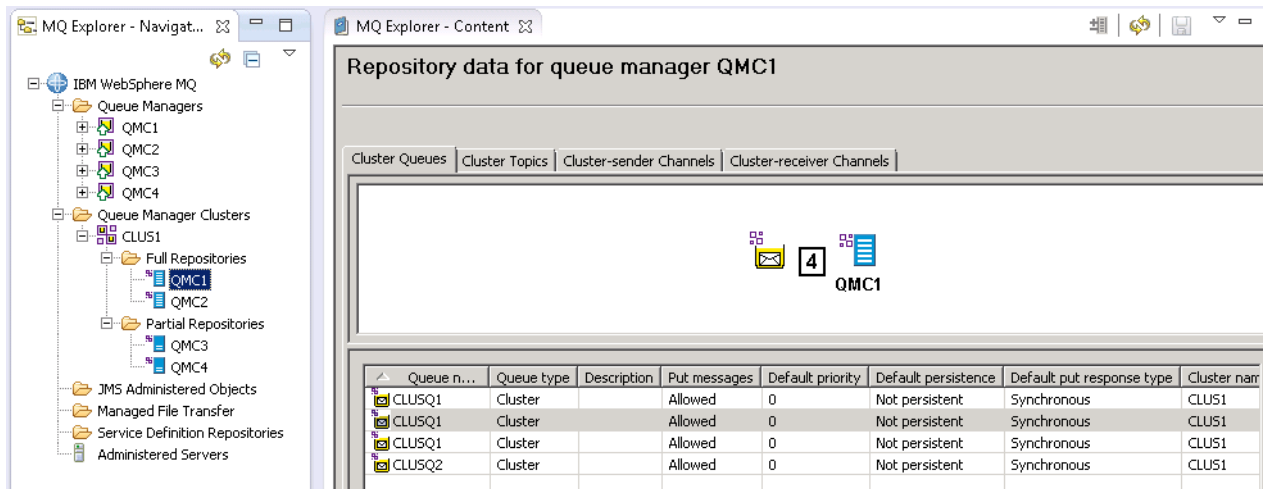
MQ Explorer - Navigat... ☒

IBM WebSphere MQ
Queue Managers
QMC1
QMC2
QMC3
QMC4
Queue Manager Clusters
CLUS1
Full Repositories
QMC1
QMC2
Partial Repositories
QMC3
QMC4
JMS Administered Objects
Managed File Transfer
Service Definition Repositories
Administered Servers

MQ Explorer - Content ☒

Repository data for queue manager QMC1

Cluster Queues | Cluster Topics | Cluster-sender Channels | Cluster-receiver Channels

4
QMC1

| Queue n... | Queue type | Description | Put messages | Default priority | Default persistence | Default put response type | Cluster nam |
|---|---|---|---|---|---|---|---|
| CLUSQ1 | Cluster | | Allowed | 0 | Not persistent | Synchronous | CLUS1 |
| CLUSQ1 | Cluster | | Allowed | 0 | Not persistent | Synchronous | CLUS1 |
| CLUSQ1 | Cluster | | Allowed | 0 | Not persistent | Synchronous | CLUS1 |
| CLUSQ2 | Cluster | | Allowed | 0 | Not persistent | Synchronous | CLUS1 |